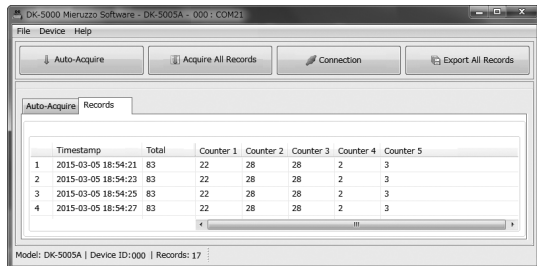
DK-5000 Mieruzzo Software - DK-5005A - 000 : COM21

File Device Help

Auto-Acquire

Acquire All Records

Connection

Export All Records

Auto-Acquire Records

| | Timestamp | Total | Counter 1 | Counter 2 | Counter 3 | Counter 4 | Counter 5 |
|---|---|---|---|---|---|---|---|
| 1 | 2015-03-05 18:54:21 | 83 | 22 | 28 | 28 | 2 | 3 |
| 2 | 2015-03-05 18:54:23 | 83 | 22 | 28 | 28 | 2 | 3 |
| 3 | 2015-03-05 18:54:25 | 83 | 22 | 28 | 28 | 2 | 3 |
| 4 | 2015-03-05 18:54:27 | 83 | 22 | 28 | 28 | 2 | 3 |

Model: DK-5005A | Device ID:000 | Records: 17